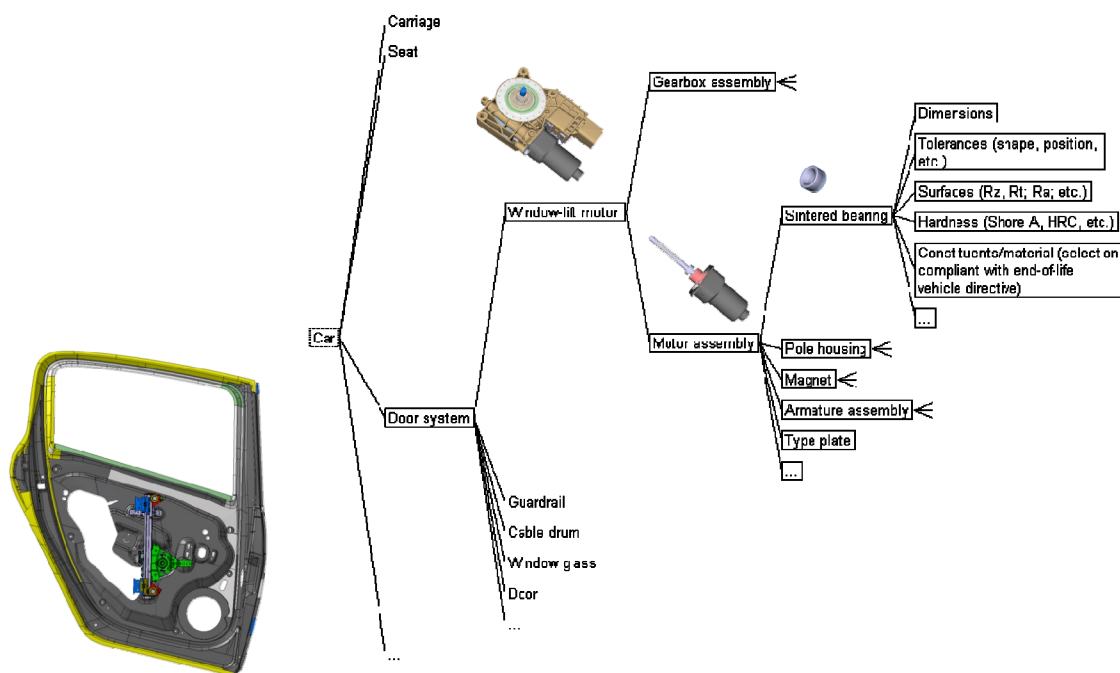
Carriage
Seat
Car
Door system
Window-lift motor
Gearbox assembly
Motor assembly
Sintered bearing
Dimensions
Tolerances (shape, position, etc.)
Surfaces (Rz, Rt; Ra; etc.)
Hardness (Shore A, HRC, etc.)
Constituents/material (selection compliant with end-of-life vehicle directive)
...
Pole housing
Magnet
Armature assembly
Type plate
...
Guardrail
Cable drum
Window glass
Door
...
...